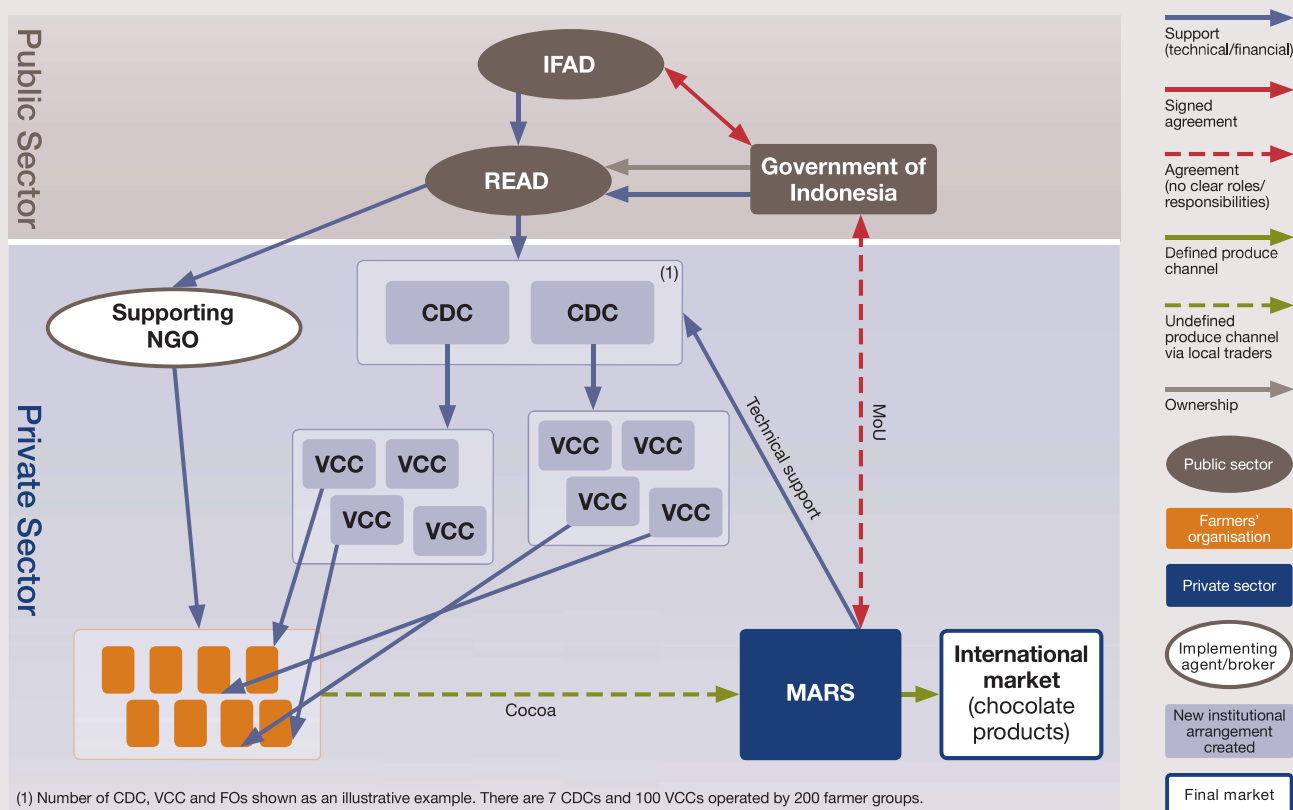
Public Sector

IFAD

READ

Government of Indonesia

Private Sector

Supporting NGO

(1)

CDC

CDC

VCC

VCC

VCC

VCC

VCC

VCC

VCC

VCC

Technical support

MoU

Cocoa

MARS

International market (chocolate products)

Support (technical/financial)

Signed agreement

Agreement (no clear roles/ responsibilities)

Defined produce channel

Undefined produce channel via local traders

Ownership

Public sector

Farmers' organisation

Private sector

Implementing agent/broker

New institutional arrangement created

Final market

(1) Number of CDC, VCC and FOs shown as an illustrative example. There are 7 CDCs and 100 VCCs operated by 200 farmer groups.